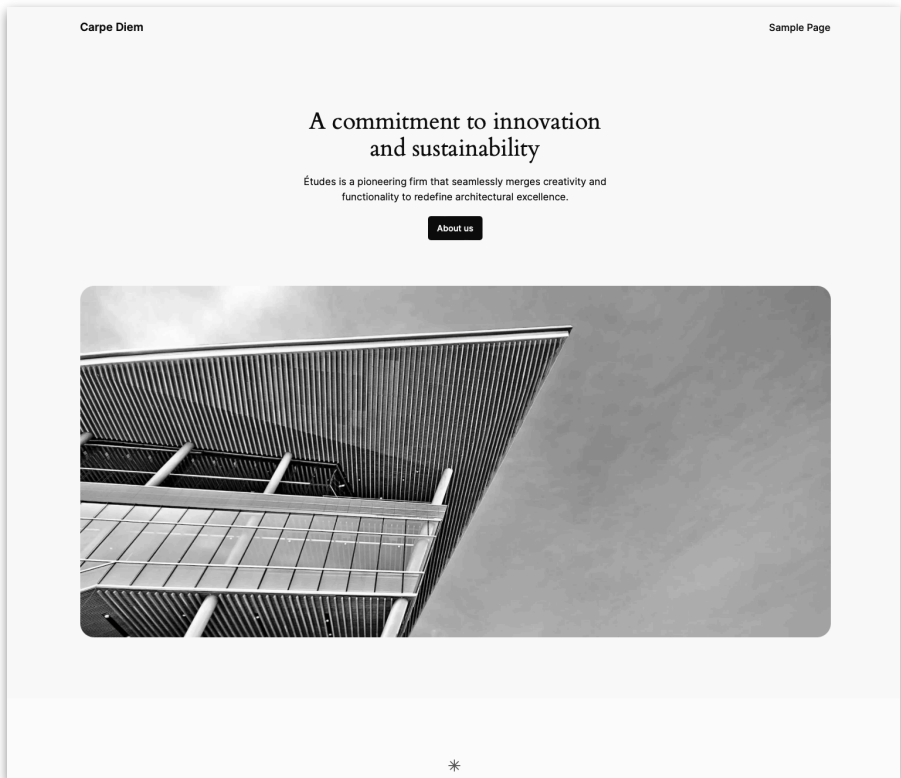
Carpe Diem

Sample Page

A commitment to innovation and sustainability

Études is a pioneering firm that seamlessly merges creativity and functionality to redefine architectural excellence.

About us

*